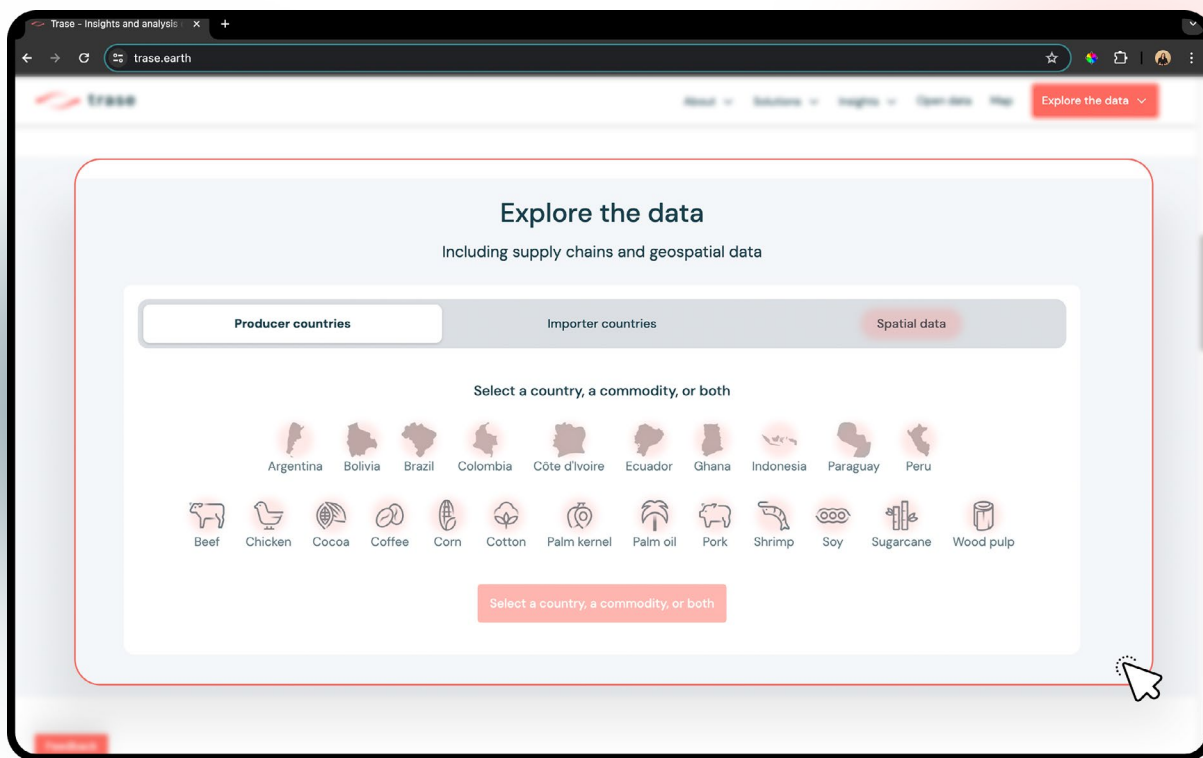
Trase - Insights and analysis

trase.earth

trase

About Solutions Insights Open data Map

Explore the data

Explore the data

Including supply chains and geospatial data

Producer countries

Importer countries

Spatial data

Select a country, a commodity, or both

Argentina Bolivia Brazil Colombia Côte d'Ivoire Ecuador Ghana Indonesia Paraguay Peru

Beef Chicken Cocoa Coffee Corn Cotton Palm kernel Palm oil Pork Shrimp Soy Sugarcane Wood pulp

Select a country, a commodity, or both

Feedback